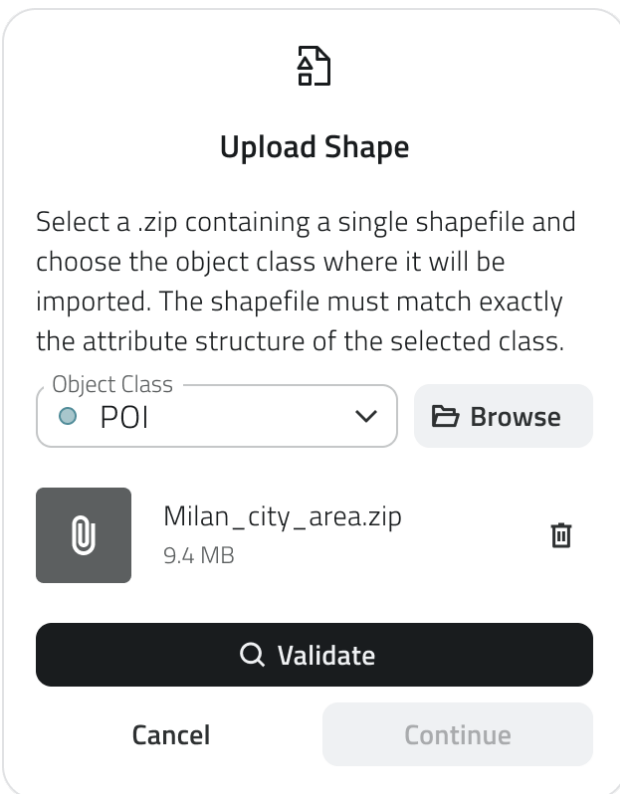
Upload Shape

Select a .zip containing a single shapefile and choose the object class where it will be imported. The shapefile must match exactly the attribute structure of the selected class.

Object Class
POI

Browse

Milan_city_area.zip
9.4 MB

Validate

Cancel

Continue